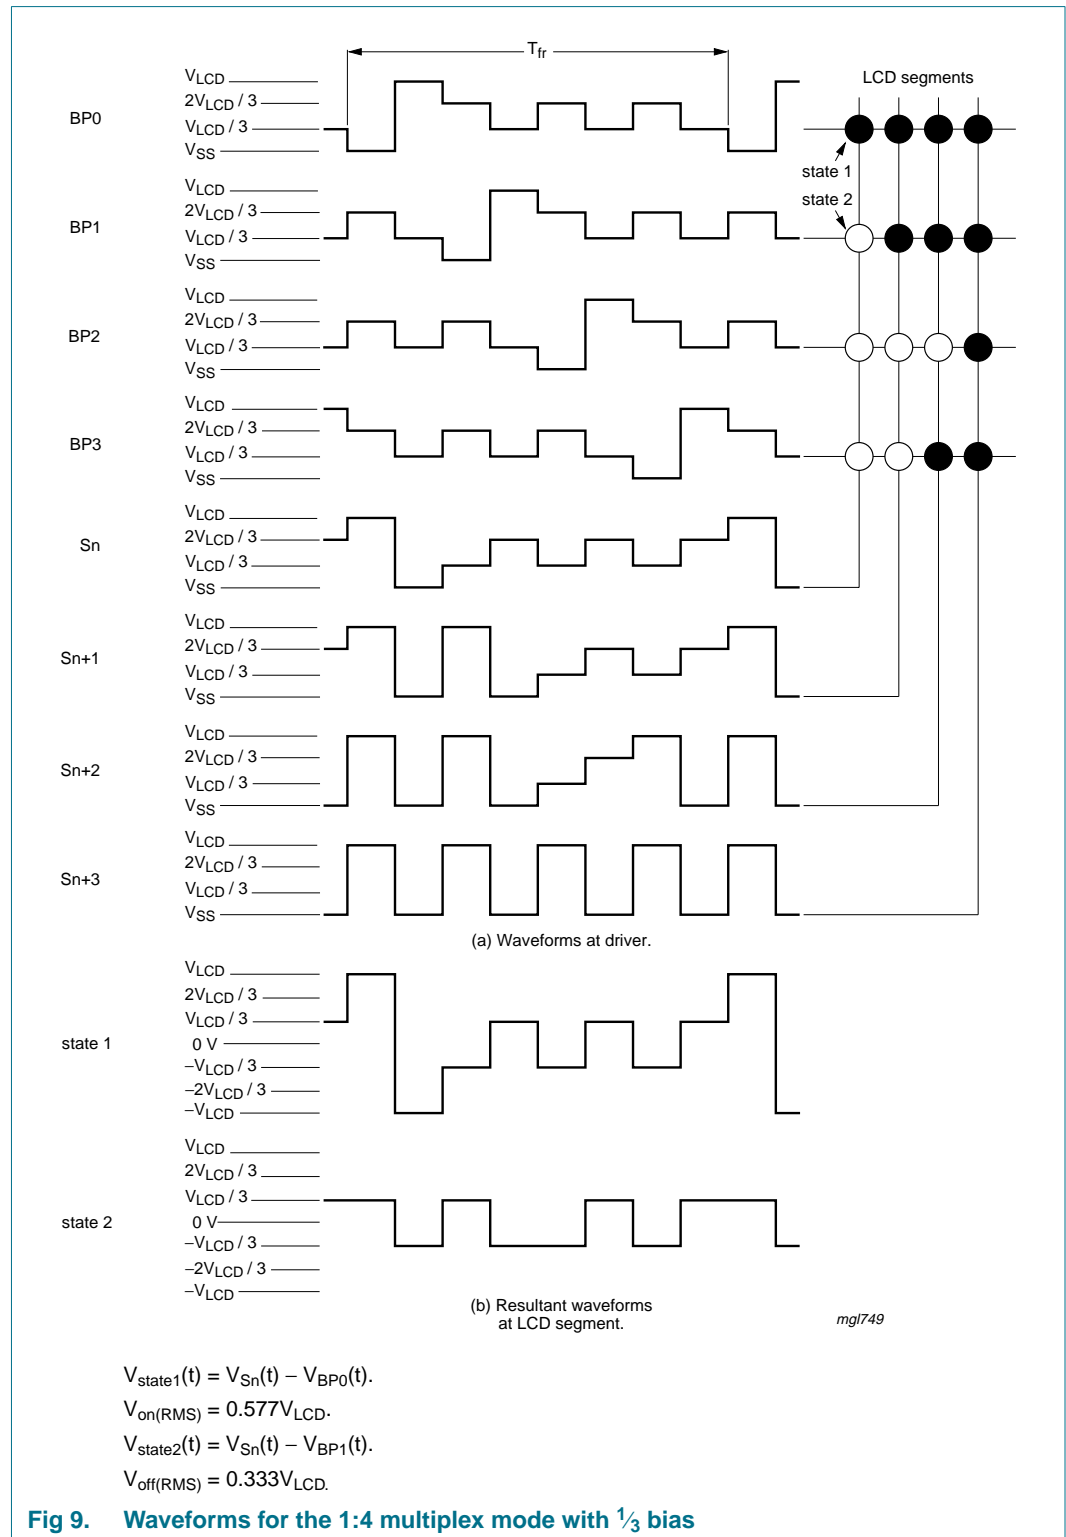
$T_{fr}$

LCD segments

BP0
$V_{LCD}$
$2V_{LCD} / 3$
$V_{LCD} / 3$
$V_{SS}$

state 1
state 2

BP1
$V_{LCD}$
$2V_{LCD} / 3$
$V_{LCD} / 3$
$V_{SS}$

BP2
$V_{LCD}$
$2V_{LCD} / 3$
$V_{LCD} / 3$
$V_{SS}$

BP3
$V_{LCD}$
$2V_{LCD} / 3$
$V_{LCD} / 3$
$V_{SS}$

Sn
$V_{LCD}$
$2V_{LCD} / 3$
$V_{LCD} / 3$
$V_{SS}$

Sn+1
$V_{LCD}$
$2V_{LCD} / 3$
$V_{LCD} / 3$
$V_{SS}$

Sn+2
$V_{LCD}$
$2V_{LCD} / 3$
$V_{LCD} / 3$
$V_{SS}$

Sn+3
$V_{LCD}$
$2V_{LCD} / 3$
$V_{LCD} / 3$
$V_{SS}$

(a) Waveforms at driver.

state 1
$V_{LCD}$
$2V_{LCD} / 3$
$V_{LCD} / 3$
0 V
$-V_{LCD} / 3$
$-2V_{LCD} / 3$
$-V_{LCD}$

state 2
$V_{LCD}$
$2V_{LCD} / 3$
$V_{LCD} / 3$
0 V
$-V_{LCD} / 3$
$-2V_{LCD} / 3$
$-V_{LCD}$

(b) Resultant waveforms at LCD segment.

mgl749

$V_{state1}(t) = V_{Sn}(t) - V_{BP0}(t)$.
$V_{on(RMS)} = 0.577V_{LCD}$.
$V_{state2}(t) = V_{Sn}(t) - V_{BP1}(t)$.
$V_{off(RMS)} = 0.333V_{LCD}$.

Fig 9. Waveforms for the 1:4 multiplex mode with $\frac{1}{3}$ bias